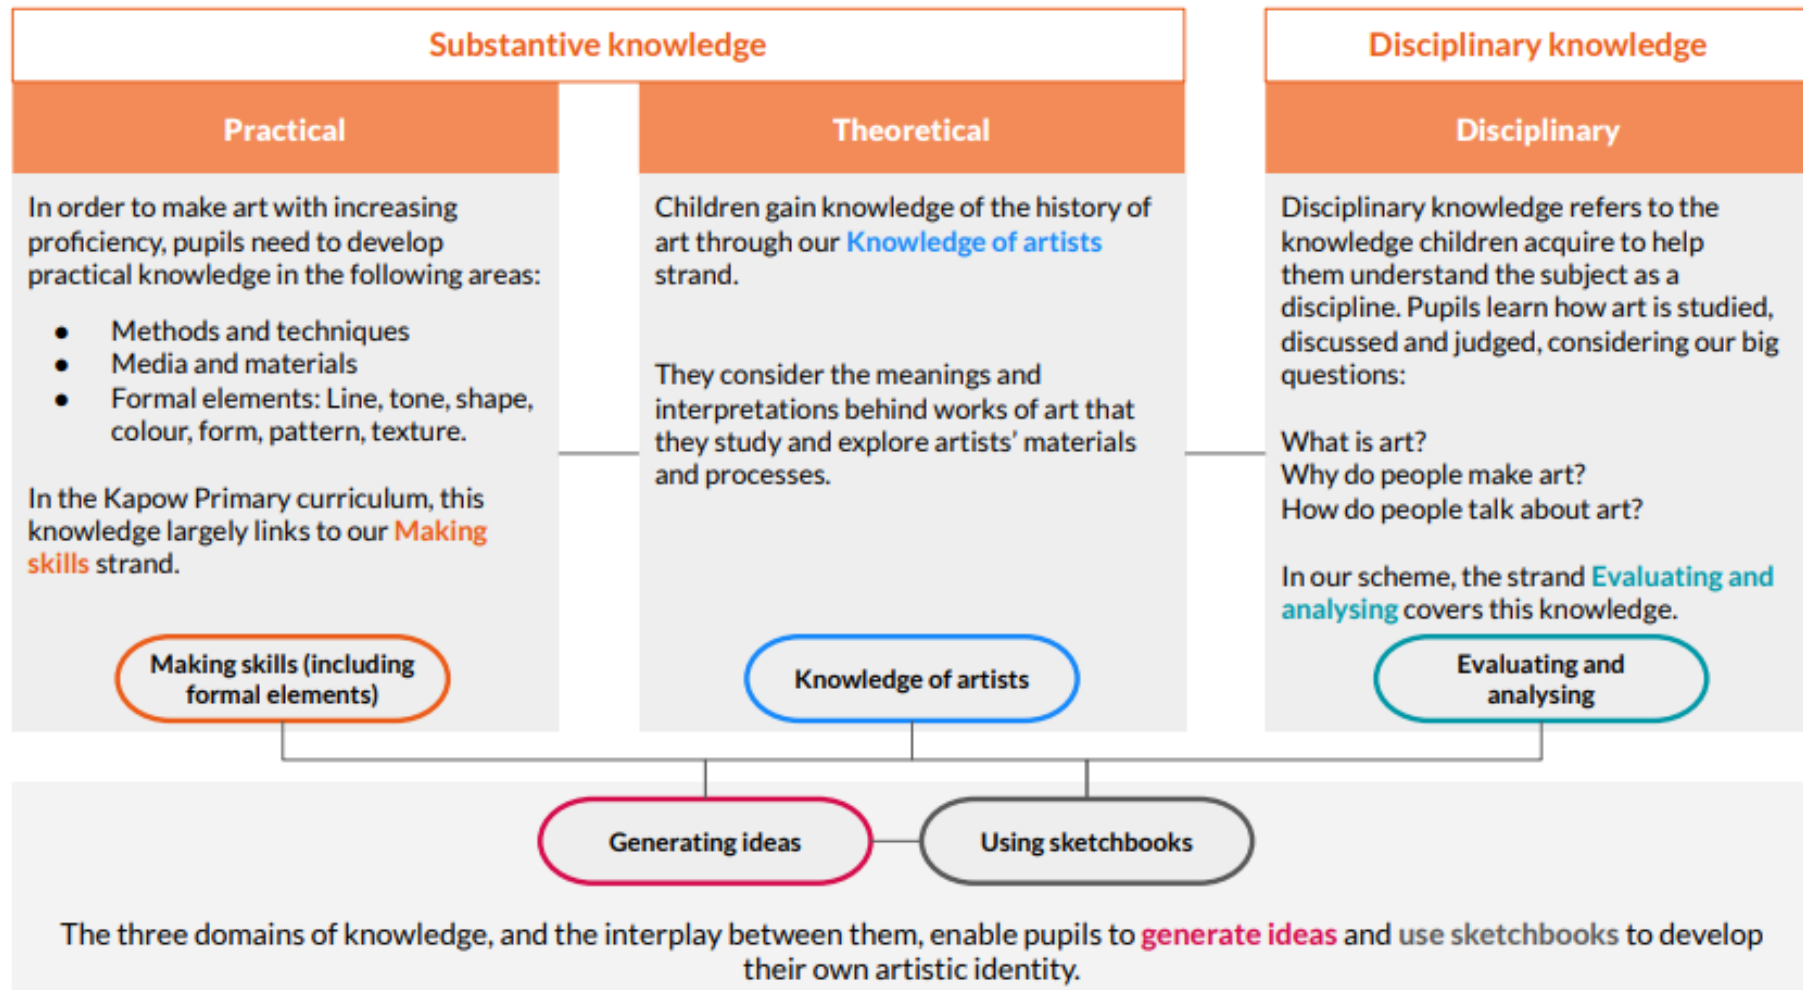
Substantive knowledge

Disciplinary knowledge

Practical

In order to make art with increasing proficiency, pupils need to develop practical knowledge in the following areas:

- Methods and techniques
- Media and materials
- Formal elements: Line, tone, shape, colour, form, pattern, texture.

In the Kapow Primary curriculum, this knowledge largely links to our Making skills strand.

Making skills (including formal elements)

Theoretical

Children gain knowledge of the history of art through our Knowledge of artists strand.

They consider the meanings and interpretations behind works of art that they study and explore artists' materials and processes.

Knowledge of artists

Disciplinary

Disciplinary knowledge refers to the knowledge children acquire to help them understand the subject as a discipline. Pupils learn how art is studied, discussed and judged, considering our big questions:

What is art?
Why do people make art?
How do people talk about art?

In our scheme, the strand Evaluating and analysing covers this knowledge.

Evaluating and analysing

Generating ideas

Using sketchbooks

The three domains of knowledge, and the interplay between them, enable pupils to generate ideas and use sketchbooks to develop their own artistic identity.